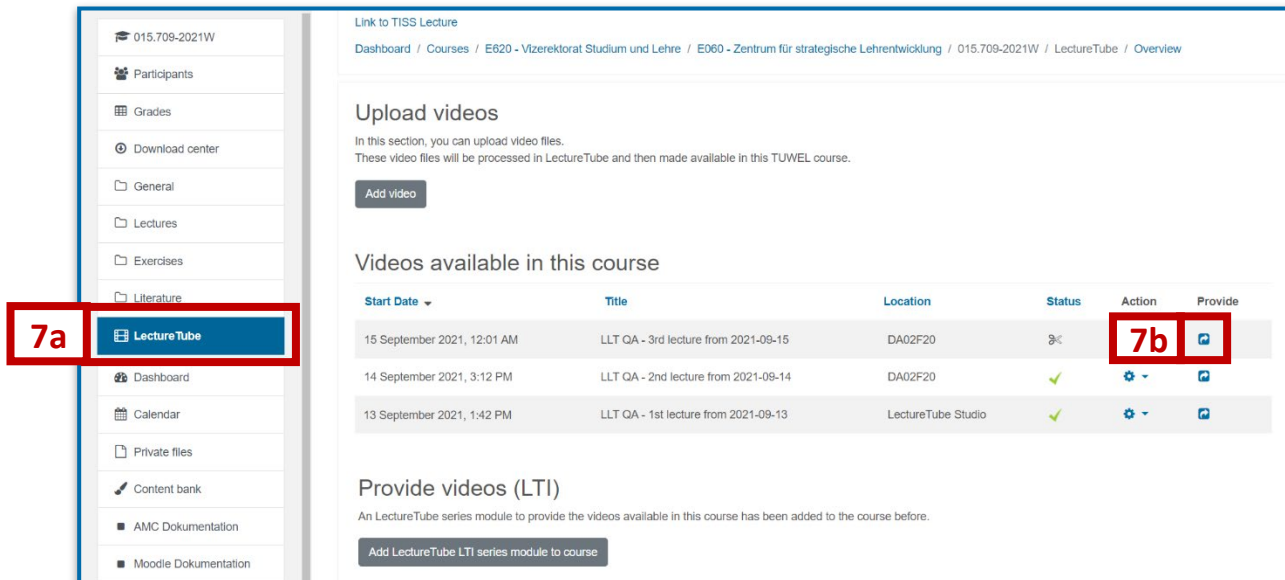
015.709-2021W
Participants
Grades
Download center
General
Lectures
Exercises
Literature
7a
LectureTube
Dashboard
Calendar
Private files
Content bank
AMC Dokumentation
Moodle Dokumentation

Link to TISS Lecture

Dashboard / Courses / E620 - Vizerektorat Studium und Lehre / E060 - Zentrum für strategische Lehrentwicklung / 015.709-2021W / LectureTube / Overview

Upload videos

In this section, you can upload video files.
These video files will be processed in LectureTube and then made available in this TUWEL course.

Add video

Videos available in this course

| Start Date | Title | Location | Status | Action | Provide |
|---|---|---|---|---|---|
| 15 September 2021, 12:01 AM | LLT QA - 3rd lecture from 2021-09-15 | DA02F20 | | 7b | |
| 14 September 2021, 3:12 PM | LLT QA - 2nd lecture from 2021-09-14 | DA02F20 | | | |
| 13 September 2021, 1:42 PM | LLT QA - 1st lecture from 2021-09-13 | LectureTube Studio | | | |

Provide videos (LTI)

An LectureTube series module to provide the videos available in this course has been added to the course before.

Add LectureTube LTI series module to course